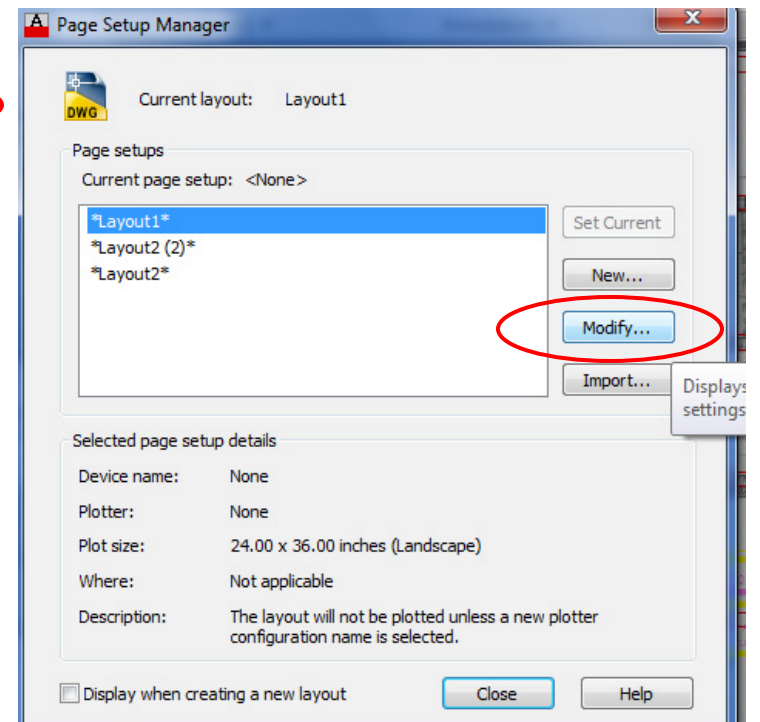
Page Setup Manager

DWG

Current layout: Layout1

Page setups

Current page setup: <None>

*Layout1*
*Layout2 (2)*
*Layout2*

Set Current

New...

Modify...

Import...

Displays
settings

Selected page setup details

Device name: None

Plotter: None

Plot size: 24.00 x 36.00 inches (Landscape)

Where: Not applicable

Description: The layout will not be plotted unless a new plotter configuration name is selected.

Display when creating a new layout

Close

Help